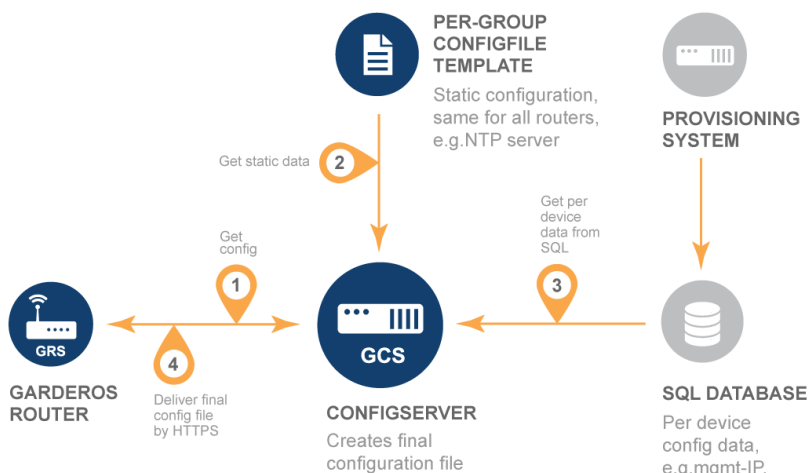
PER-GROUP CONFIGFILE TEMPLATE
Static configuration, same for all routers, e.g.NTP server

PROVISIONING SYSTEM

Get static data
2

Get per device data from SQL
3

Get config
1

GRS

4
Deliver final config file by HTTPS

GCS

GARDEROS ROUTER

CONFIGSERVER
Creates final configuration file

SQL DATABASE
Per device config data, e.g.mgmt-IP,